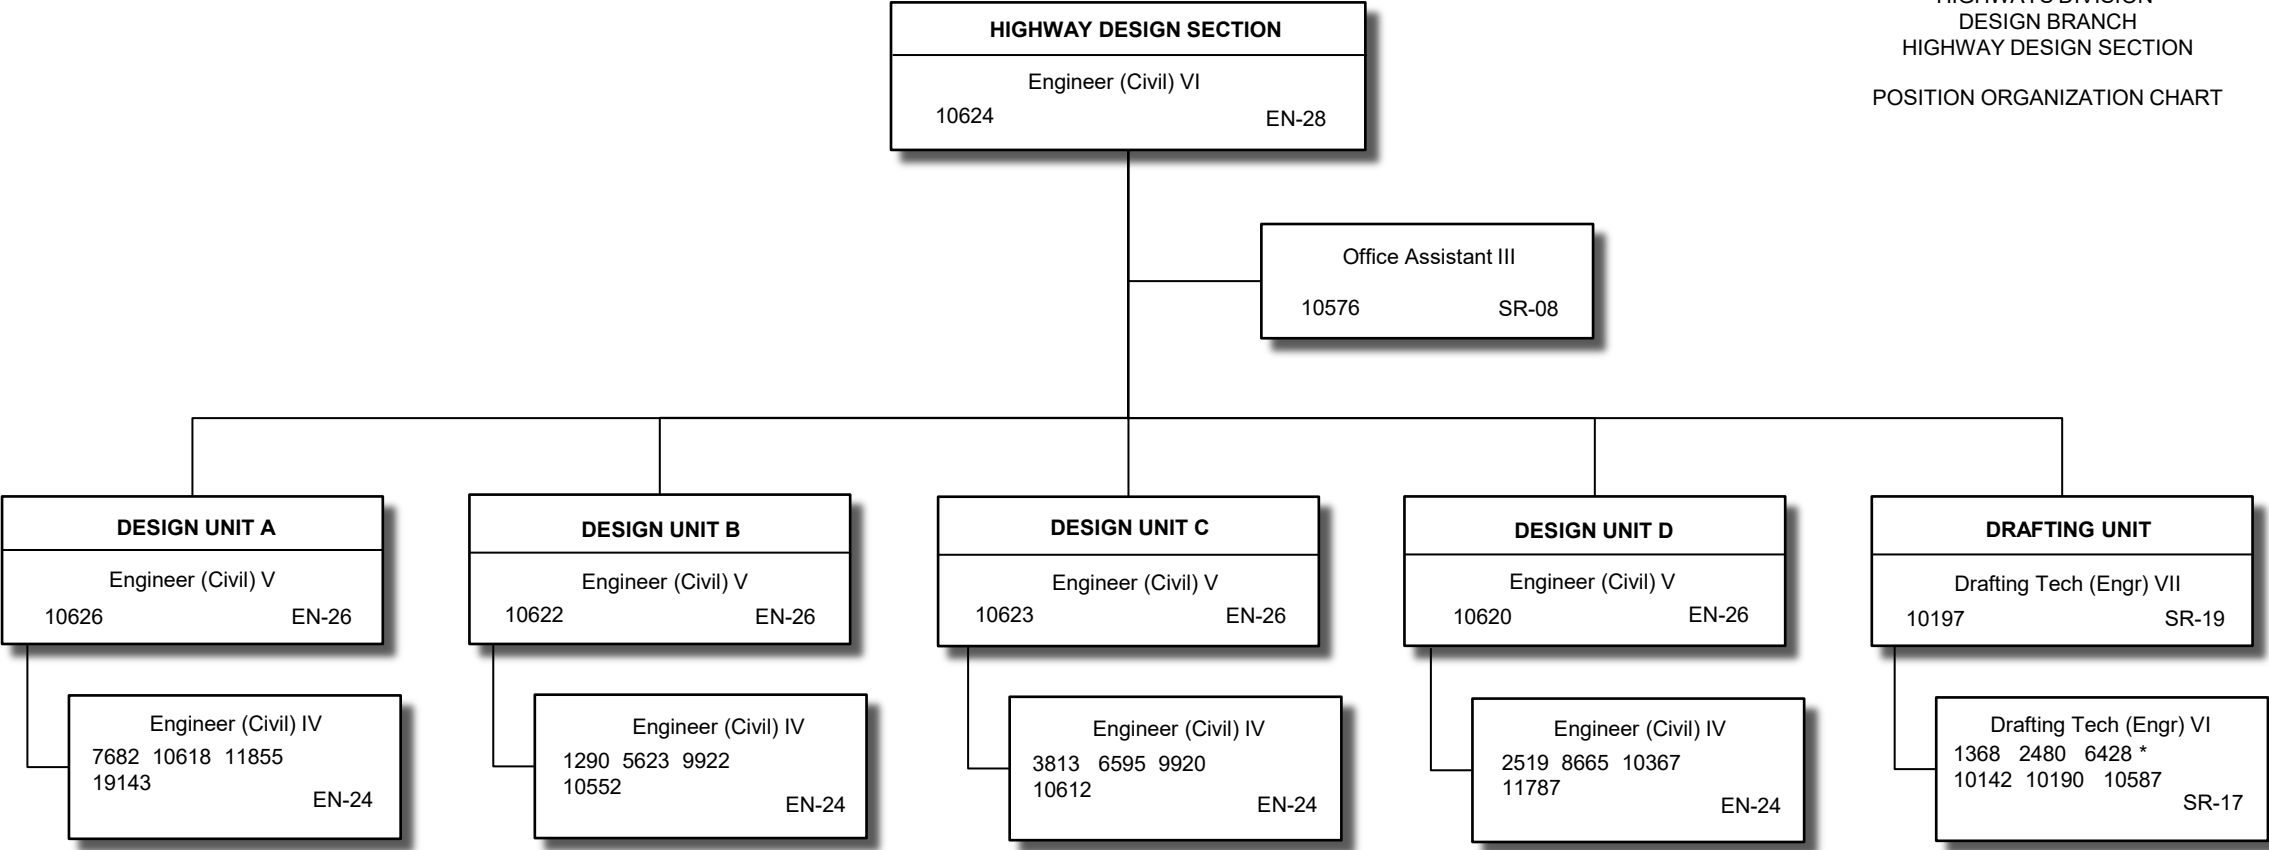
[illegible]
DESIGN BRANCH
HIGHWAY DESIGN SECTION

POSITION ORGANIZATION CHART

HIGHWAY DESIGN SECTION
Engineer (Civil) VI
10624 EN-28

Office Assistant III
10576 SR-08

DESIGN UNIT A
Engineer (Civil) V
10626 EN-26

Engineer (Civil) IV
7682 10618 11855
19143
EN-24

DESIGN UNIT B
Engineer (Civil) V
10622 EN-26

Engineer (Civil) IV
1290 5623 9922
10552
EN-24

DESIGN UNIT C
Engineer (Civil) V
10623 EN-26

Engineer (Civil) IV
3813 6595 9920
10612
EN-24

DESIGN UNIT D
Engineer (Civil) V
10620 EN-26

Engineer (Civil) IV
2519 8665 10367
11787
EN-24

DRAFTING UNIT
Drafting Tech (Engr) VII
10197 SR-19

Drafting Tech (Engr) VI
1368 2480 6428 *
10142 10190 10587
SR-17